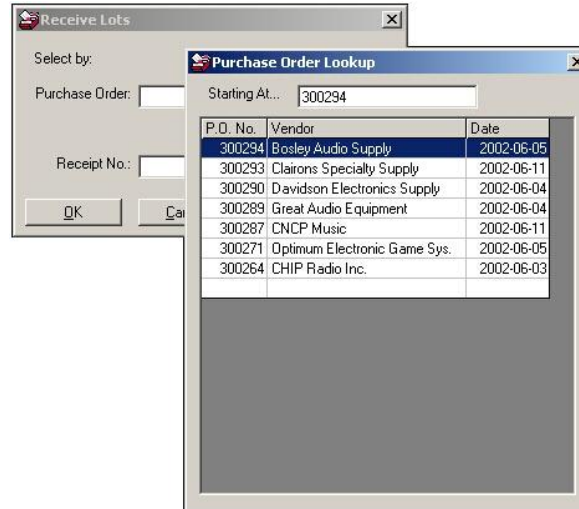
Receive Lots

Select by:

Purchase Order:

Receipt No.:

OK

Ca

Purchase Order Lookup

Starting At... 300294

| P.O. No. | Vendor | Date |
|---|---|---|
| 300294 | Bosley Audio Supply | 2002-06-05 |
| 300293 | Clairons Specialty Supply | 2002-06-11 |
| 300290 | Davidson Electronics Supply | 2002-06-04 |
| 300289 | Great Audio Equipment | 2002-06-04 |
| 300287 | CNCP Music | 2002-06-11 |
| 300271 | Optimum Electronic Game Sys. | 2002-06-05 |
| 300264 | CHIP Radio Inc. | 2002-06-03 |